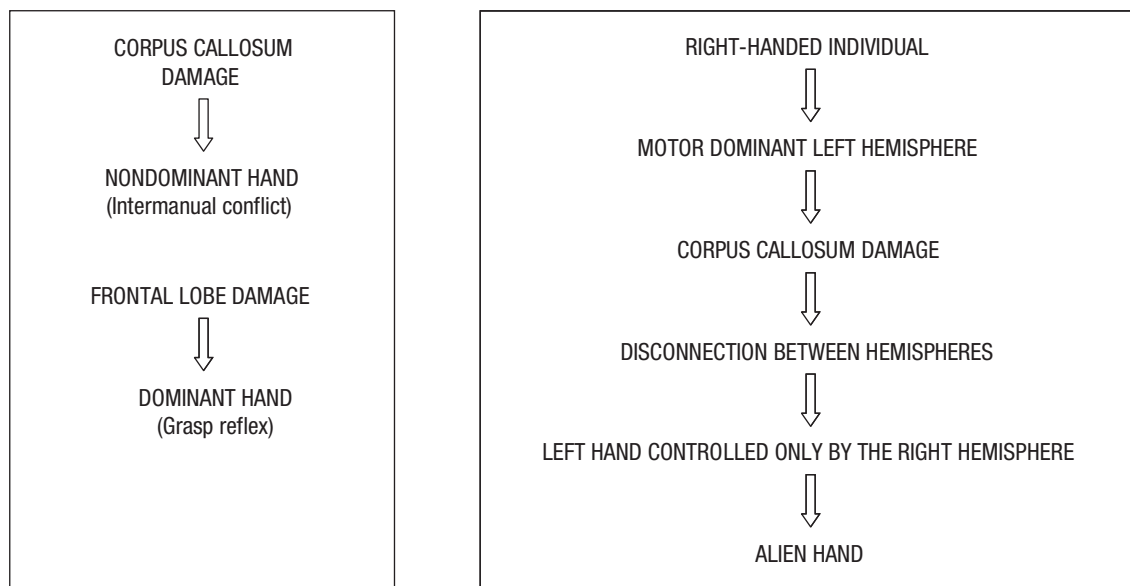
CORPUS CALLOSUM DAMAGE

NONDOMINANT HAND
(Intermanual conflict)

FRONTAL LOBE DAMAGE

DOMINANT HAND
(Grasp reflex)

RIGHT-HANDED INDIVIDUAL

MOTOR DOMINANT LEFT HEMISPHERE

CORPUS CALLOSUM DAMAGE

DISCONNECTION BETWEEN HEMISPHERES

LEFT HAND CONTROLLED ONLY BY THE RIGHT HEMISPHERE

ALIEN HAND